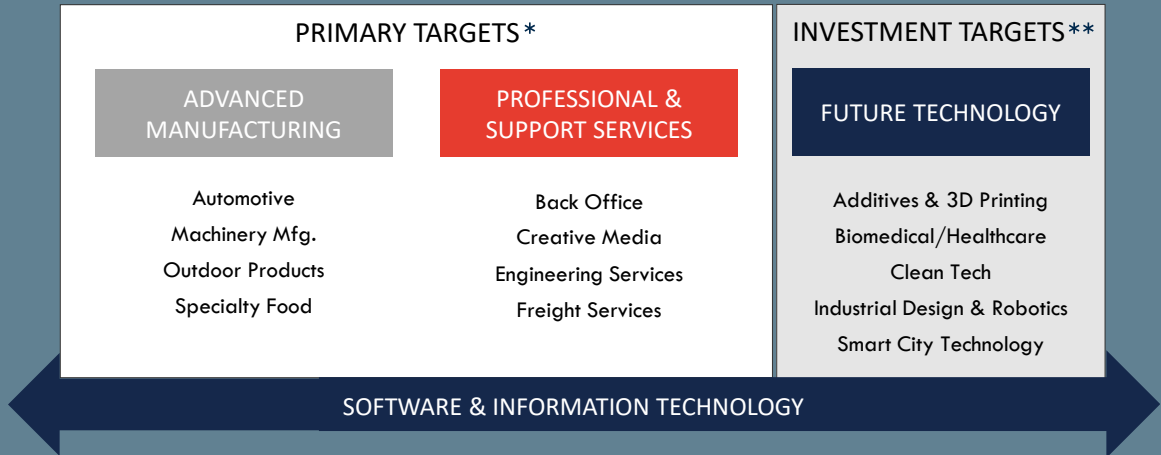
PRIMARY TARGETS*

ADVANCED MANUFACTURING

Automotive
Machinery Mfg.
Outdoor Products
Specialty Food

PROFESSIONAL & SUPPORT SERVICES

Back Office
Creative Media
Engineering Services
Freight Services

INVESTMENT TARGETS**

FUTURE TECHNOLOGY

Additives & 3D Printing
Biomedical/Healthcare
Clean Tech
Industrial Design & Robotics
Smart City Technology

SOFTWARE & INFORMATION TECHNOLOGY